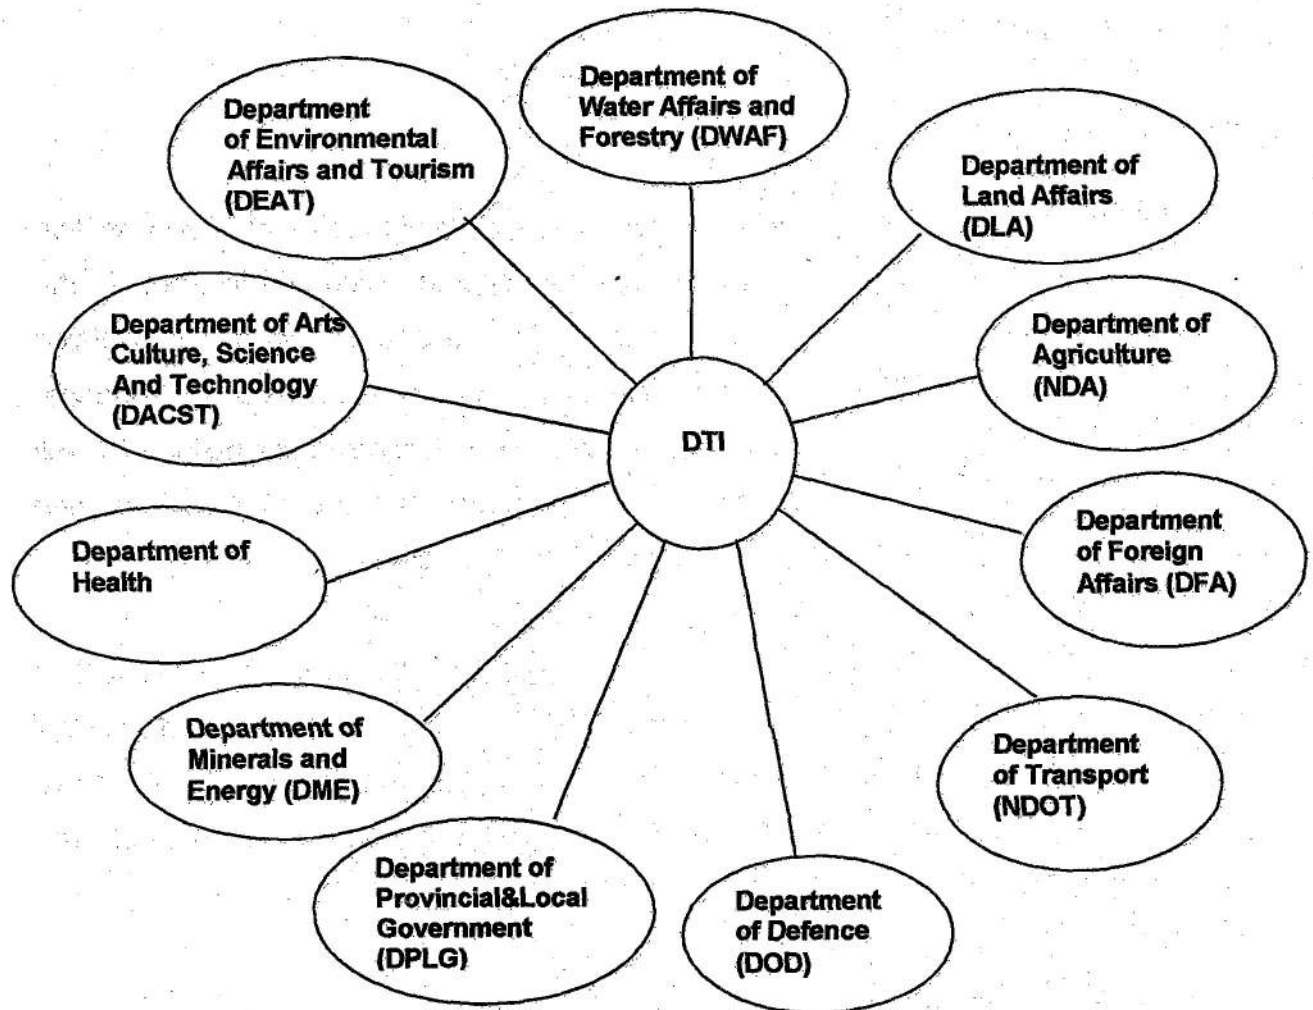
Department of Water Affairs and Forestry (DWAF)

Department of Environmental Affairs and Tourism (DEAT)

Department of Land Affairs (DLA)

Department of Arts Culture, Science And Technology (DACST)

Department of Agriculture (NDA)

DTI

Department of Foreign Affairs (DFA)

Department of Health

Department of Minerals and Energy (DME)

Department of Transport (NDOT)

Department of Provincial&Local Government (DPLG)

Department of Defence (DOD)